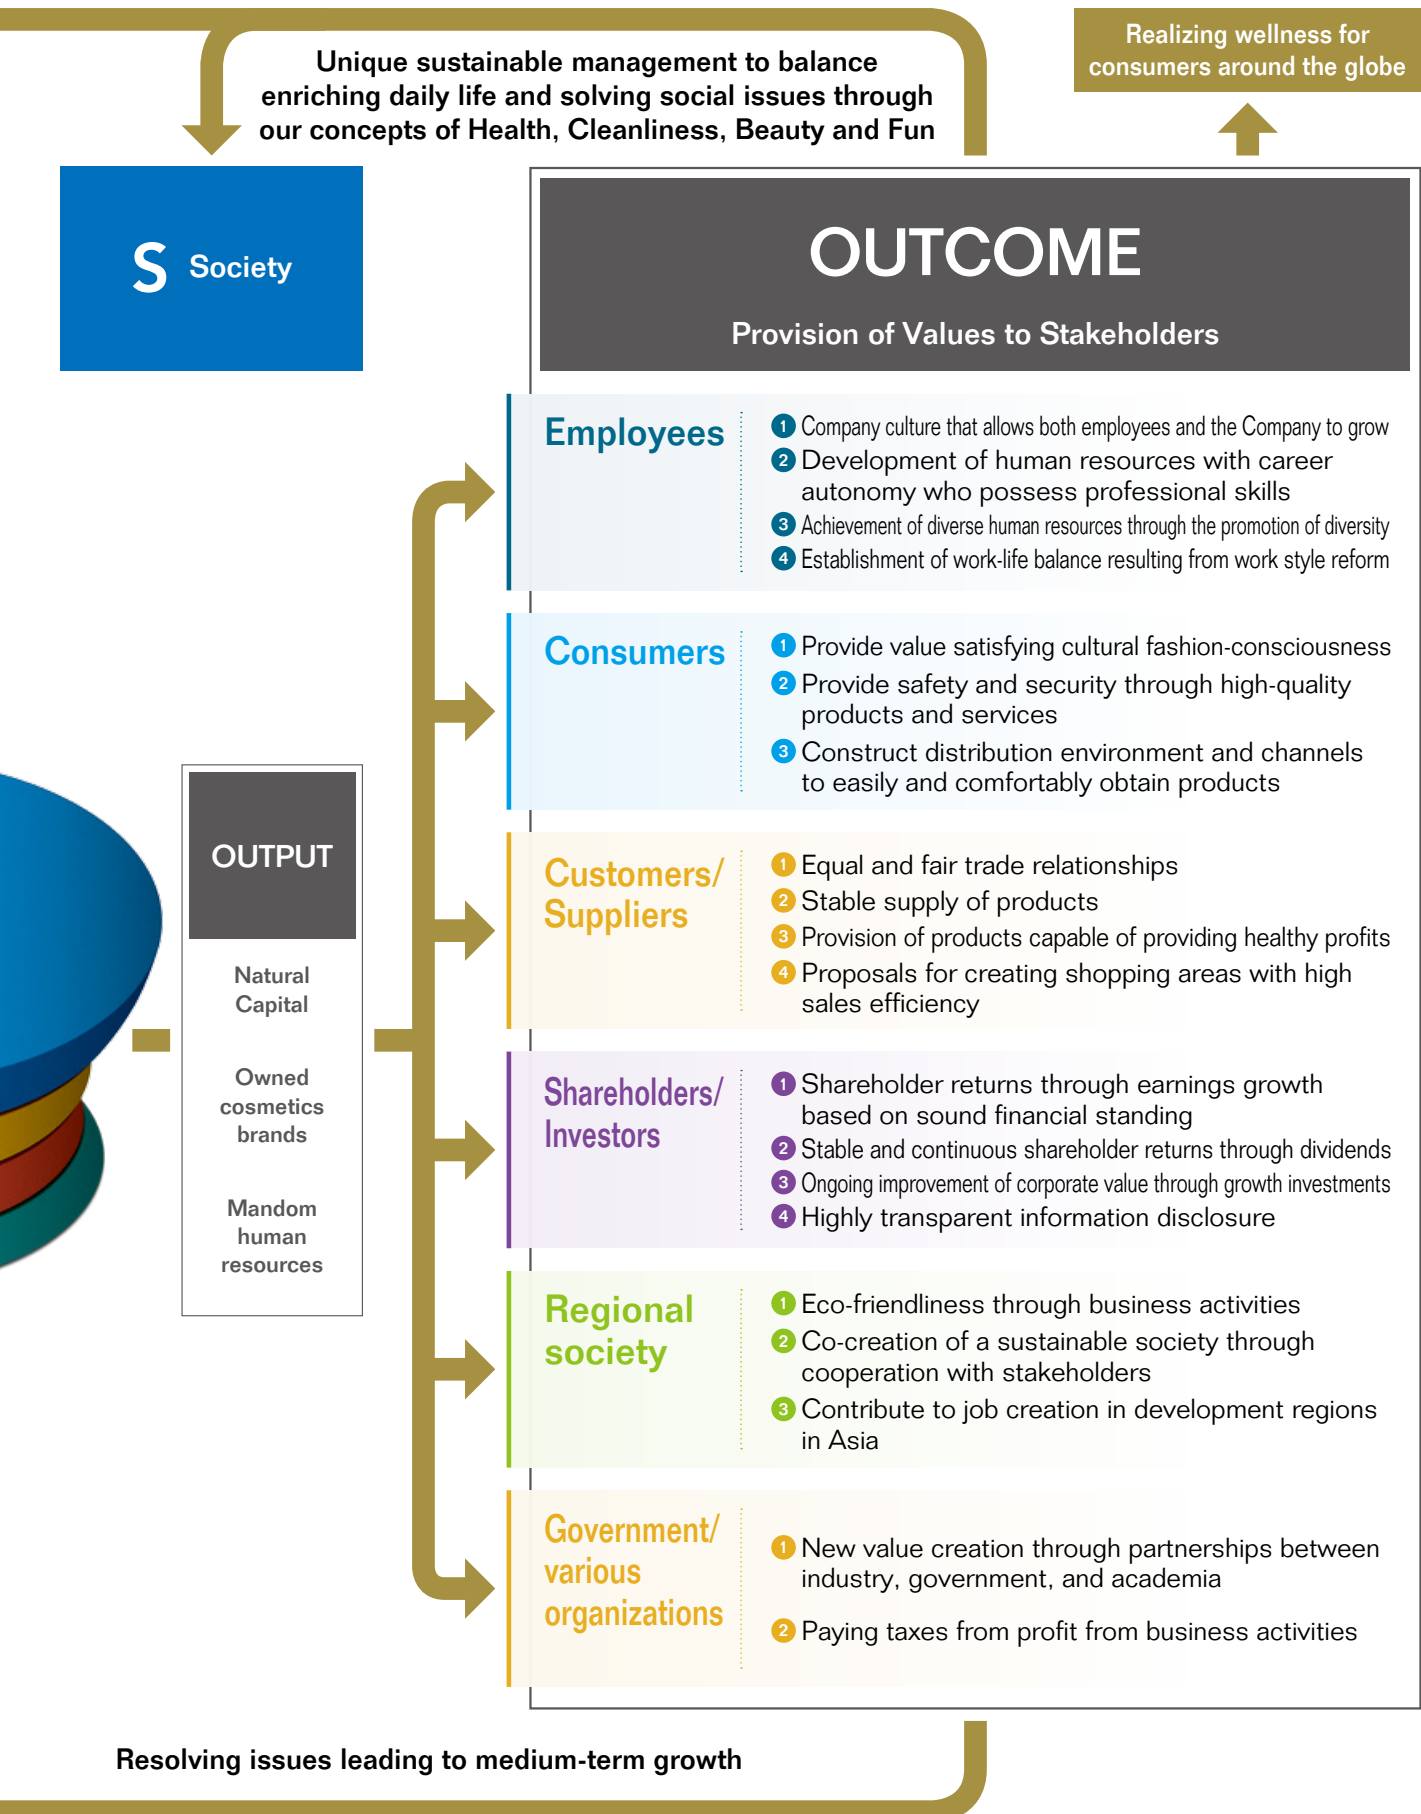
Unique sustainable management to balance enriching daily life and solving social issues through our concepts of Health, Cleanliness, Beauty and Fun

Realizing wellness for consumers around the globe

S Society

OUTCOME

Provision of Values to Stakeholders

OUTPUT

Natural Capital

Owned cosmetics brands

Mandom human resources

Employees

1 Company culture that allows both employees and the Company to grow
2 Development of human resources with career autonomy who possess professional skills
3 Achievement of diverse human resources through the promotion of diversity
4 Establishment of work-life balance resulting from work style reform

Consumers

1 Provide value satisfying cultural fashion-consciousness
2 Provide safety and security through high-quality products and services
3 Construct distribution environment and channels to easily and comfortably obtain products

Customers/ Suppliers

1 Equal and fair trade relationships
2 Stable supply of products
3 Provision of products capable of providing healthy profits
4 Proposals for creating shopping areas with high sales efficiency

Shareholders/ Investors

1 Shareholder returns through earnings growth based on sound financial standing
2 Stable and continuous shareholder returns through dividends
3 Ongoing improvement of corporate value through growth investments
4 Highly transparent information disclosure

Regional society

1 Eco-friendliness through business activities
2 Co-creation of a sustainable society through cooperation with stakeholders
3 Contribute to job creation in development regions in Asia

Government/ various organizations

1 New value creation through partnerships between industry, government, and academia
2 Paying taxes from profit from business activities

Resolving issues leading to medium-term growth